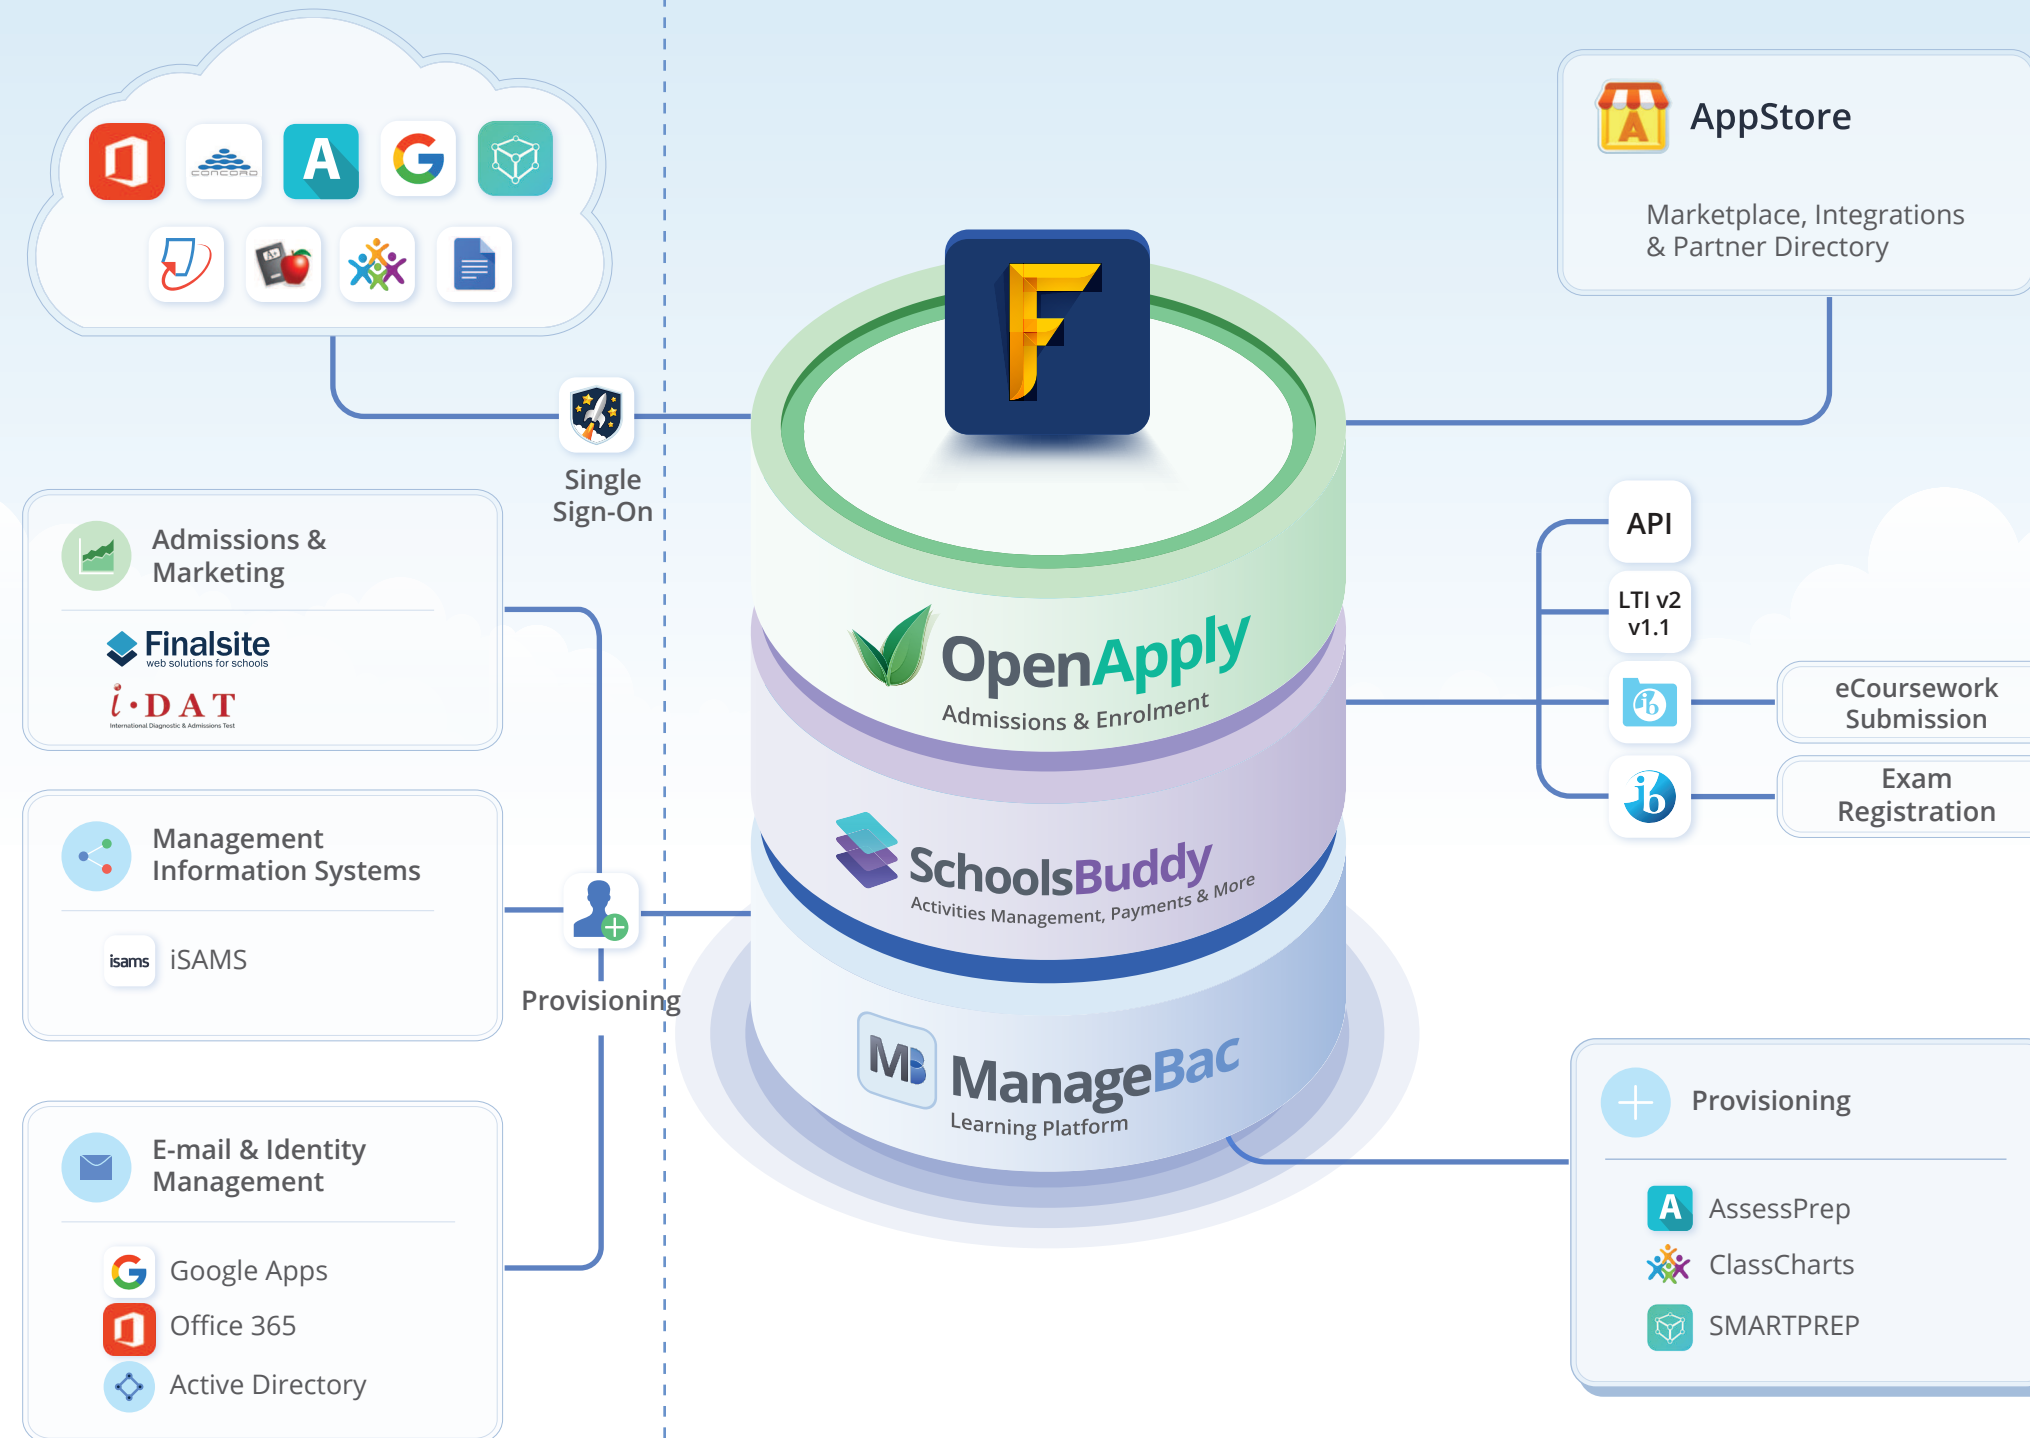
CONCORD

AppStore

Marketplace, Integrations & Partner Directory

Single Sign-On

Admissions & Marketing

Finalsite
web solutions for schools

i·DAT
International Diagnostic & Admissions Test

Management Information Systems

isams iSAMS

Provisioning

E-mail & Identity Management

Google Apps

Office 365

Active Directory

F

OpenApply
Admissions & Enrolment

SchoolsBuddy
Activities Management, Payments & More

MB ManageBac
Learning Platform

API

LTI v2 v1.1

eCoursework Submission

ib

Exam Registration

Provisioning

AssessPrep

ClassCharts

SMARTPREP